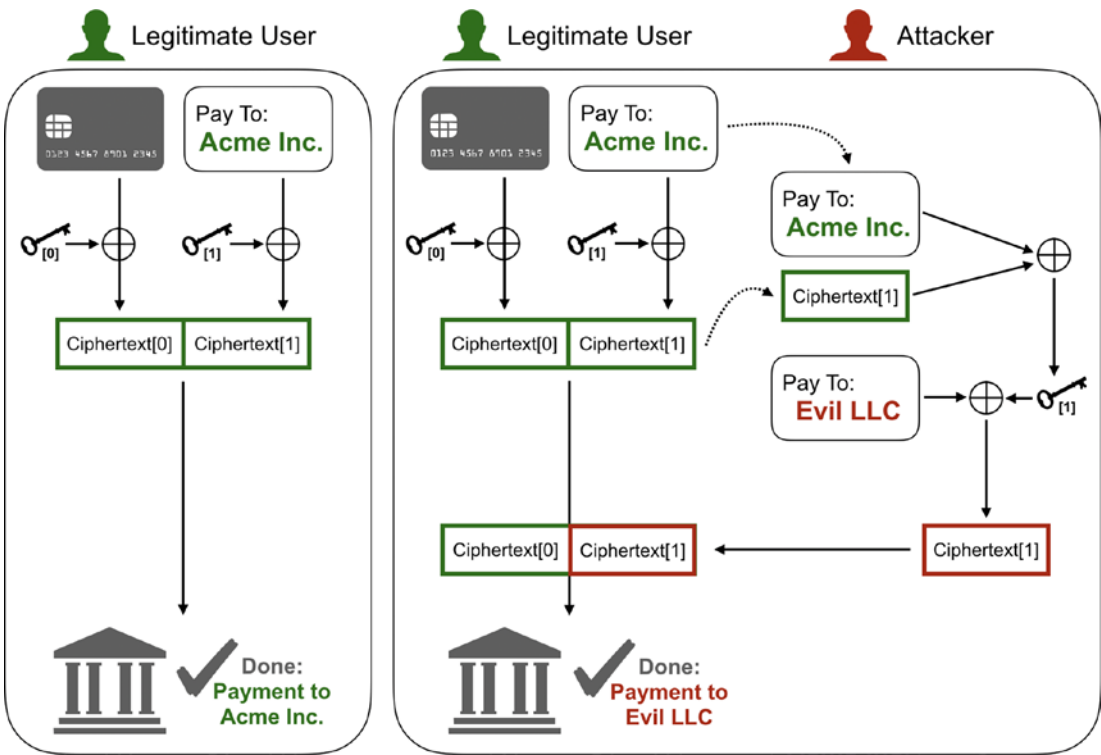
Legitimate User

0123 4567 8901 2345

Pay To:
Acme Inc.

[0]

[1]

| Ciphertext[0] | Ciphertext[1] |
|---|---|

Done:
Payment to
Acme Inc.

Legitimate User

Attacker

0123 4567 8901 2345

Pay To:
Acme Inc.

[0]

[1]

| Ciphertext[0] | Ciphertext[1] |
|---|---|

Pay To:
Acme Inc.

Ciphertext[1]

Pay To:
Evil LLC

[1]

Ciphertext[1]

| Ciphertext[0] | Ciphertext[1] |
|---|---|

Done:
Payment to
Evil LLC